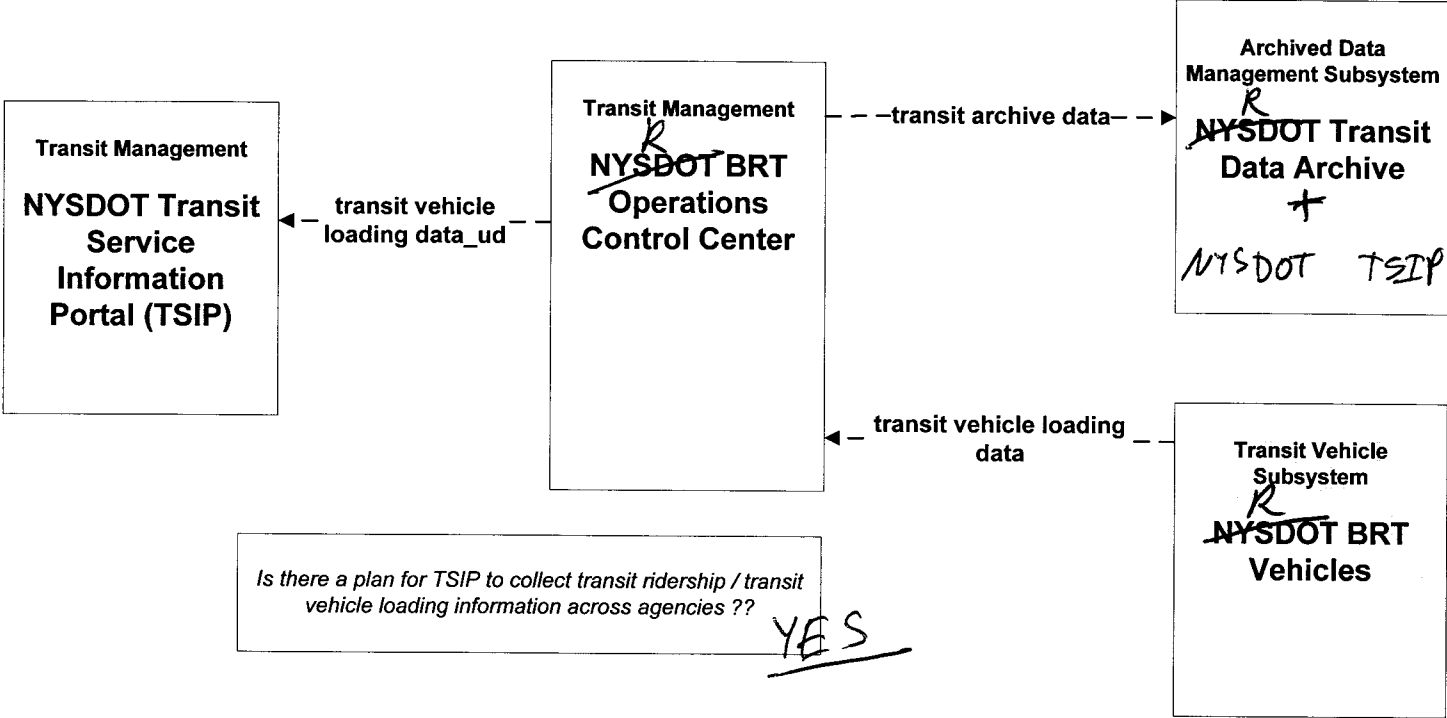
Transit Management

NYSDOT Transit Service Information Portal (TSIP)

transit vehicle loading data_ud

Transit Management
R
NYSDOT BRT Operations Control Center

transit archive data

Archived Data Management Subsystem
R
NYSDOT Transit Data Archive
+
NYSDOT TSIP

transit vehicle loading data

Transit Vehicle Subsystem
R
NYSDOT BRT Vehicles

Is there a plan for TSIP to collect transit ridership / transit vehicle loading information across agencies ??

YES